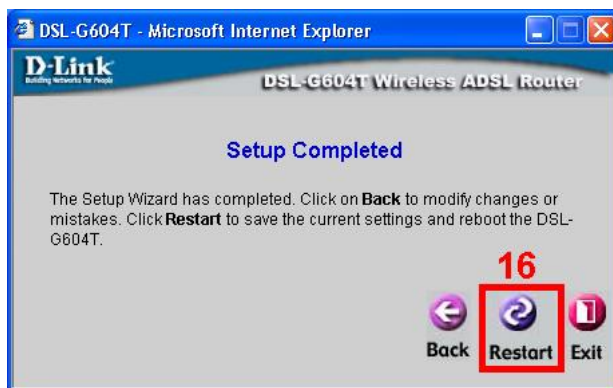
DSL-G604T - Microsoft Internet Explorer

D-Link
Building Networks for People

DSL-G604T Wireless ADSL Router

Setup Completed

The Setup Wizard has completed. Click on **Back** to modify changes or mistakes. Click **Restart** to save the current settings and reboot the DSL-G604T.

16

Back Restart Exit